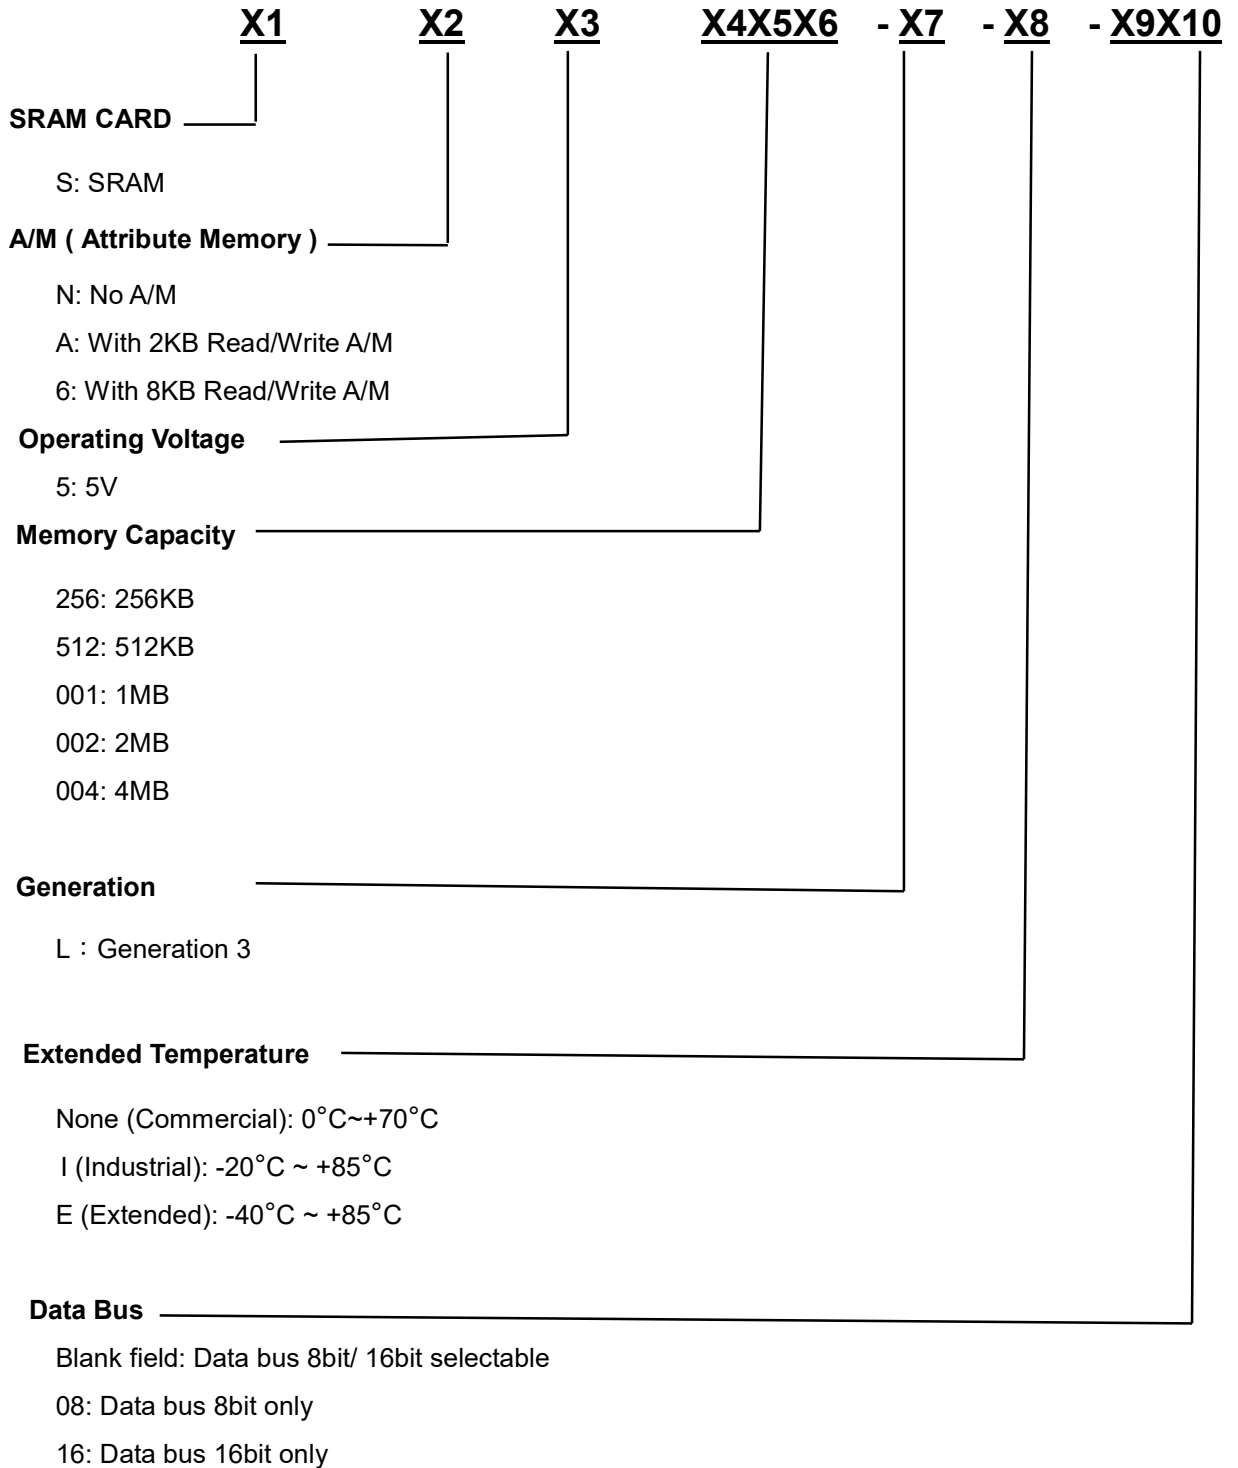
X1 X2 X3 X4X5X6 - X7 - X8 - X9X10

SRAM CARD

S: SRAM

A/M ( Attribute Memory )

N: No A/M

A: With 2KB Read/Write A/M

6: With 8KB Read/Write A/M

Operating Voltage

5: 5V

Memory Capacity

256: 256KB

512: 512KB

001: 1MB

002: 2MB

004: 4MB

Generation

L：Generation 3

Extended Temperature

None (Commercial): 0°C~+70°C

I (Industrial): -20°C ~ +85°C

E (Extended): -40°C ~ +85°C

Data Bus

Blank field: Data bus 8bit/ 16bit selectable

08: Data bus 8bit only

16: Data bus 16bit only